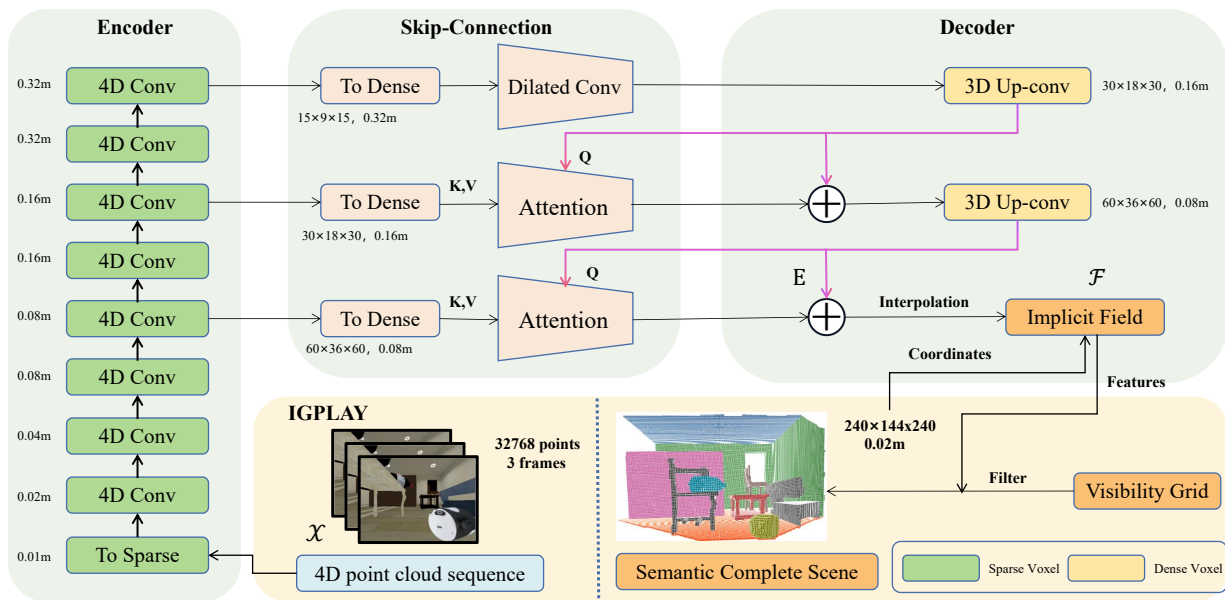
Encoder

Skip-Connection

Decoder

0.32m
4D Conv

0.32m
4D Conv

0.16m
4D Conv

0.16m
4D Conv

0.08m
4D Conv

0.08m
4D Conv

0.04m
4D Conv

0.02m
4D Conv

0.01m
To Sparse

To Dense
15×9×15，0.32m

Dilated Conv

3D Up-conv
30×18×30，0.16m

Q

To Dense
30×18×30，0.16m

K,V

Attention

3D Up-conv
60×36×60，0.08m

Q

E

$\mathcal{F}$

To Dense
60×36×60，0.08m

K,V

Attention

Interpolation

Implicit Field

Coordinates

Features

IGPLAY

32768 points
3 frames

$\mathcal{X}$

240×144x240
0.02m

Filter

Visibility Grid

4D point cloud sequence

Semantic Complete Scene

Sparse Voxel

Dense Voxel